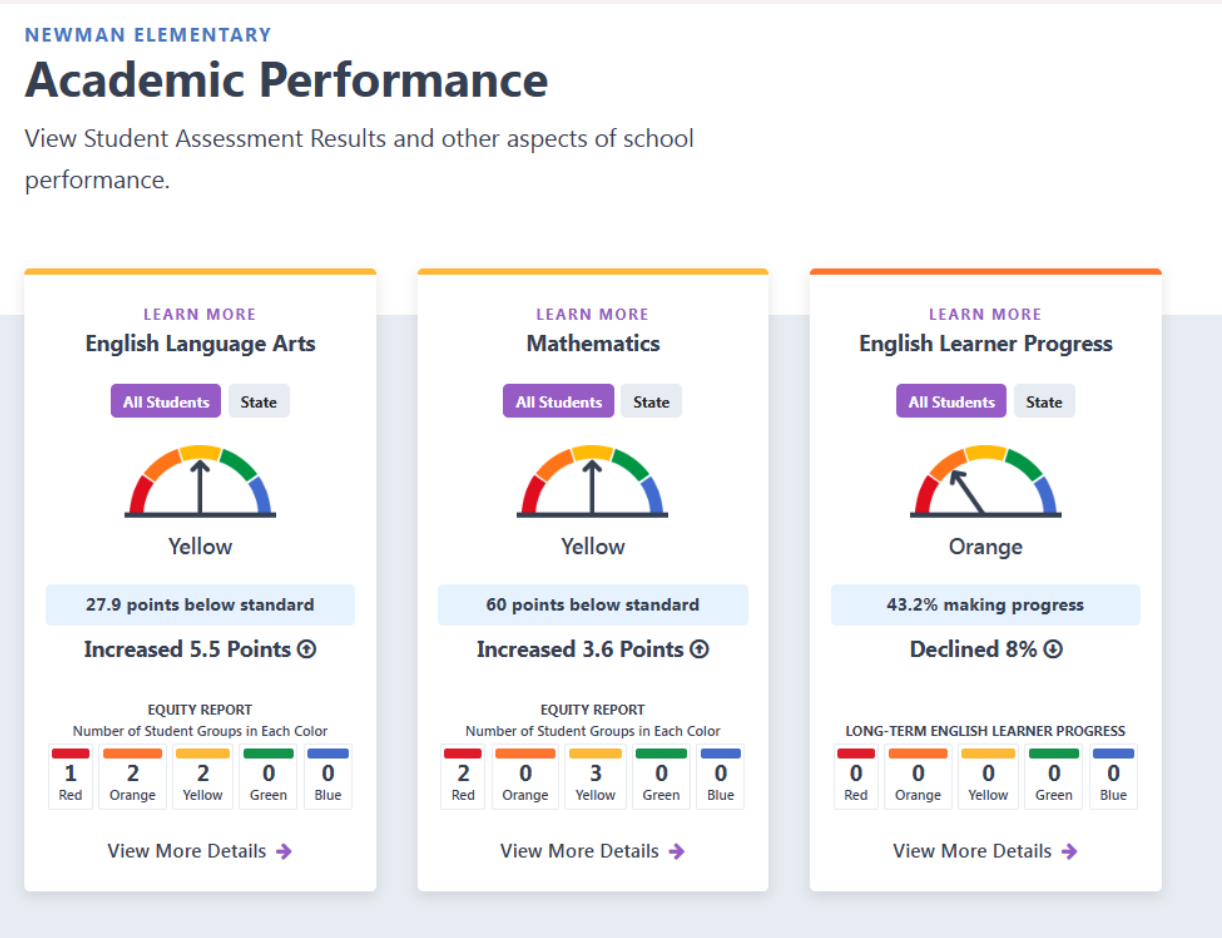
NEWMAN ELEMENTARY

Academic Performance

View Student Assessment Results and other aspects of school performance.

LEARN MORE
English Language Arts

All Students State

Yellow

27.9 points below standard

Increased 5.5 Points

EQUITY REPORT
Number of Student Groups in Each Color

| 1 | 2 | 2 | 0 | 0 |
|---|---|---|---|---|
| Red | Orange | Yellow | Green | Blue |

View More Details

LEARN MORE
Mathematics

All Students State

Yellow

60 points below standard

Increased 3.6 Points

EQUITY REPORT
Number of Student Groups in Each Color

| 2 | 0 | 3 | 0 | 0 |
|---|---|---|---|---|
| Red | Orange | Yellow | Green | Blue |

View More Details

LEARN MORE
English Learner Progress

All Students State

Orange

43.2% making progress

Declined 8%

LONG-TERM ENGLISH LEARNER PROGRESS

| 0 | 0 | 0 | 0 | 0 |
|---|---|---|---|---|
| Red | Orange | Yellow | Green | Blue |

View More Details